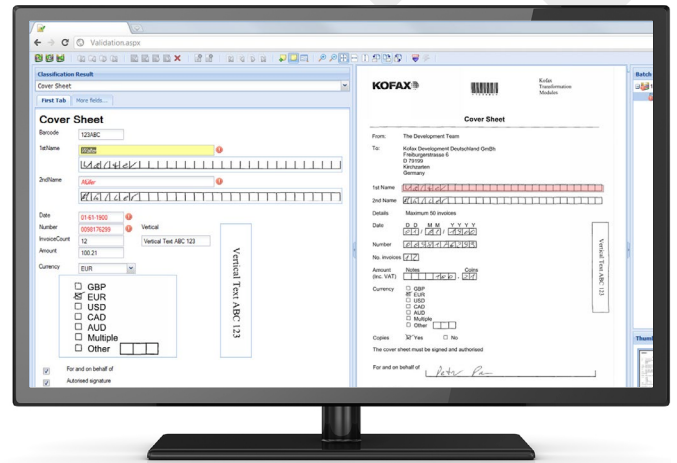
Validation.aspx

Classification Result
Cover Sheet
First Tab | More fields...

Cover Sheet
Barcode 123ABC
1stName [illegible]
2ndName Müller
Date 01-01-1900
Number 0098176299
Vertical
InvoiceCount 12
Vertical Text ABC 123
Amount 100.21
Currency EUR

GBP
EUR
USD
CAD
AUD
Multiple
Other

Vertical Text ABC 123

For and on behalf of
Autorised signature

KOFAX
Kofax Transformation Modules

Cover Sheet

From: The Development Team
To: Kofax Development Deutschland GmbH Freiburgerstrasse 6 D 79199 Kirchzarten Germany

1st Name
2nd Name
Details Maximum 50 invoices
Date D D M M Y Y Y Y
Number
No. Invoices
Amount (inc. VAT) Notes Coins
Currency
GBP
EUR
USD
CAD
AUD
Multiple
Other

Vertical Text ABC 123

Copies Yes No
The cover sheet must be signed and authorised
For and on behalf of

Batch
Thumb